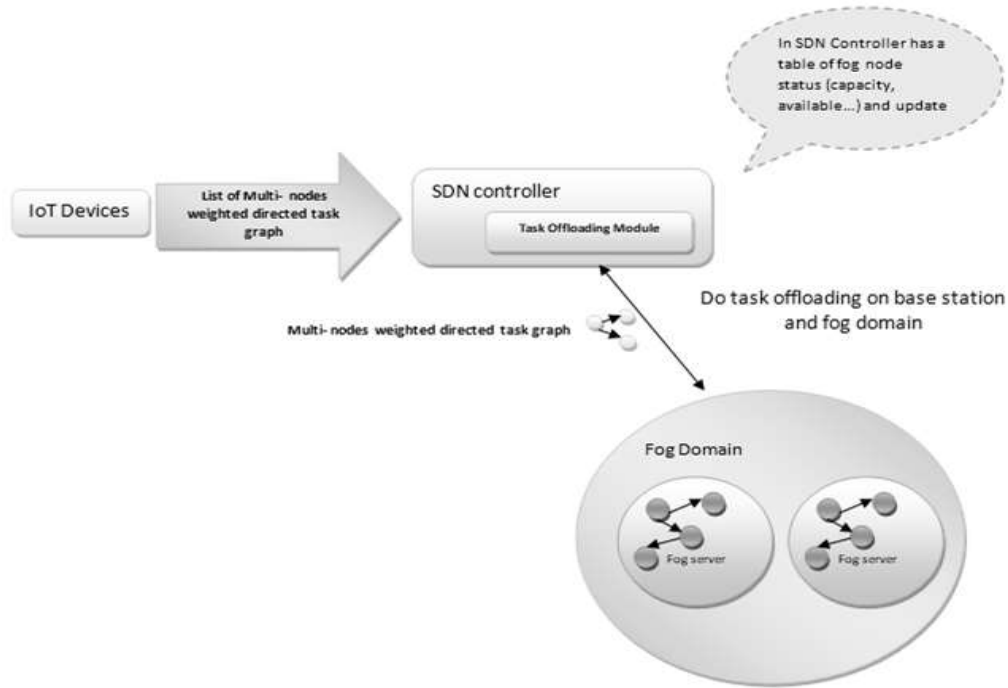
In SDN Controller has a table of fog node status (capacity, available...) and update

IoT Devices

List of Multi- nodes weighted directed task graph

SDN controller

Task Offloading Module

Do task offloading on base station and fog domain

Multi- nodes weighted directed task graph

Fog Domain

Fog server

Fog server